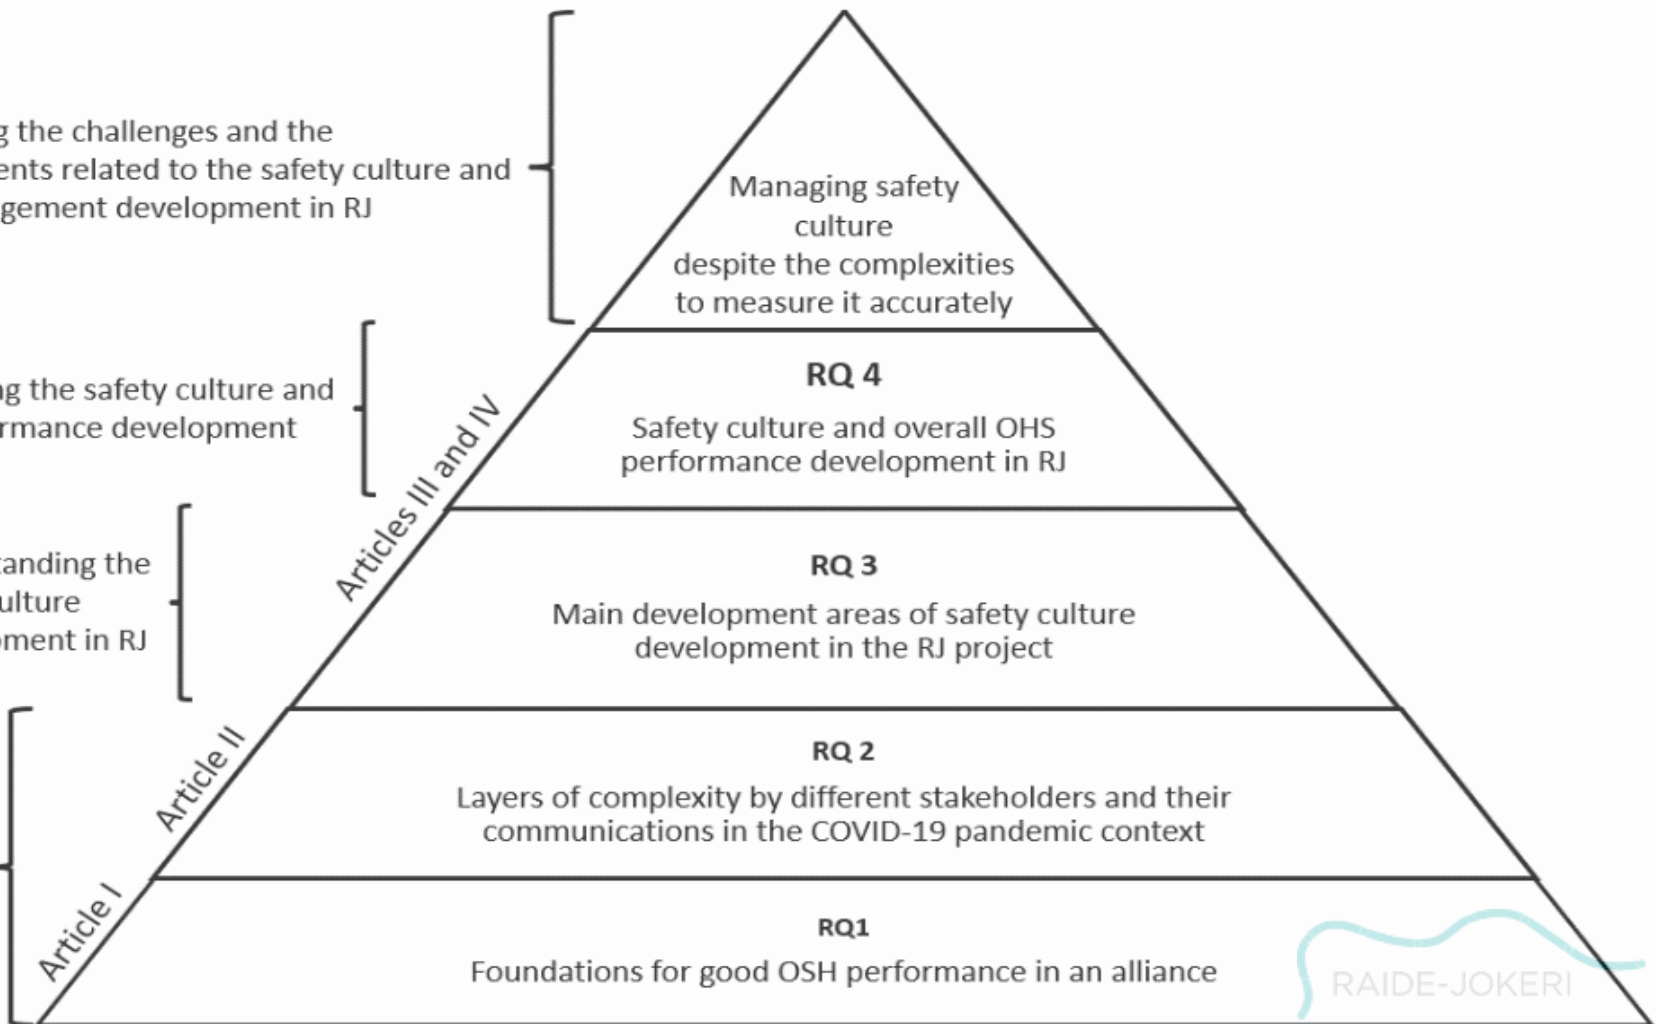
g the challenges and the ents related to the safety culture and gement development in RJ

Managing safety culture despite the complexities to measure it accurately

g the safety culture and rmance development

RQ 4

Safety culture and overall OHS performance development in RJ

Articles III and IV

tanding the ulture ment in RJ

RQ 3

Main development areas of safety culture development in the RJ project

Article II

RQ 2

Layers of complexity by different stakeholders and their communications in the COVID-19 pandemic context

Article I

RQ1

Foundations for good OSH performance in an alliance

RAIDE-JOKERI